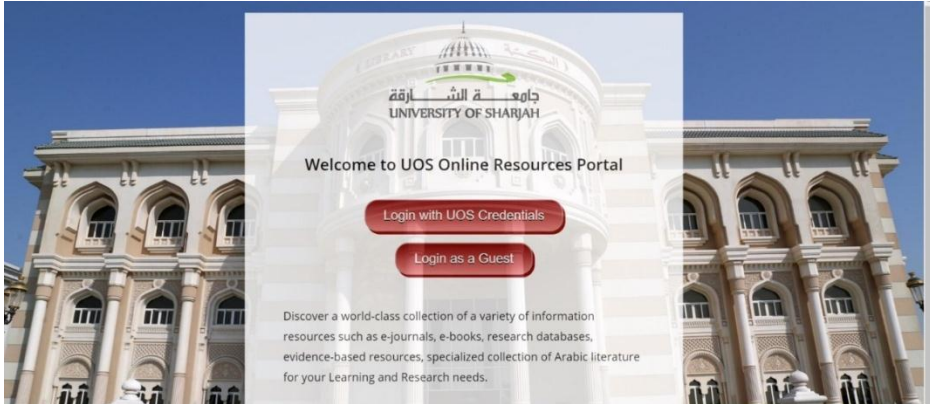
جامعة الشارقة
UNIVERSITY OF SHARJAH

Welcome to UOS Online Resources Portal

Login with UOS Credentials

Login as a Guest

Discover a world-class collection of a variety of information resources such as e-journals, e-books, research databases, evidence-based resources, specialized collection of Arabic literature for your Learning and Research needs.